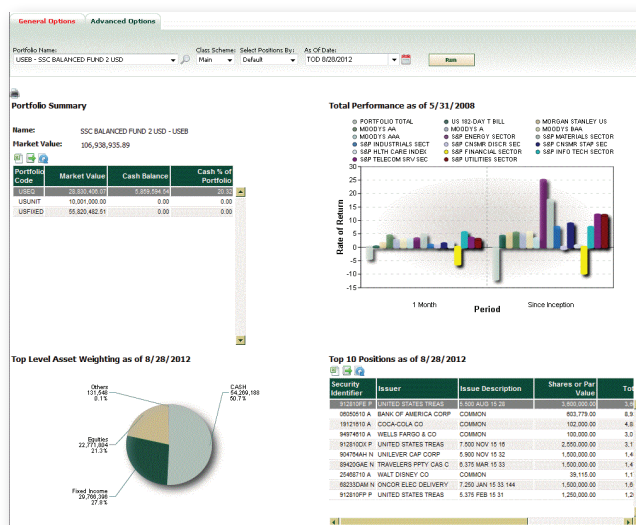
General Options | Advanced Options

Portfolio Name: USEB - SSC BALANCED FUND 2 USD
Class Scheme: Main
Select Positions By: Default
As Of Date: TOD 8/28/2012
Run

Portfolio Summary

Name: SSC BALANCED FUND 2 USD - USEB
Market Value: 106,938,935.89

| Portfolio Code | Market Value | Cash Balance | Cash % of Portfolio |
|---|---|---|---|
| USEQ | 28,830,406.07 | 5,859,594.64 | 20.32 |
| USUNIT | 10,001,000.00 | 0.00 | 0.00 |
| USFIXED | 55,820,482.51 | 0.00 | 0.00 |

Total Performance as of 5/31/2008

PORTFOLIO TOTAL
US 182-DAY T BILL
MORGAN STANLEY US
MOODYS AA
MOODYS A
MOODYS BAA
MOODYS AAA
S&P ENERGY SECTOR
S&P MATERIALS SECTOR
S&P INDUSTRIALS SECT
S&P CNSMR DISCR SEC
S&P CNSMR STAP SEC
S&P HLTH CARE INDEX
S&P FINANCIAL SECTOR
S&P INFO TECH SECTOR
S&P TELECOM SRV SEC
S&P UTILITIES SECTOR

Rate of Return
25
20
15
10
5
0
-5
-10
-15
1 Month
Since Inception
Period

Top Level Asset Weighting as of 8/28/2012

Others 131,548 0.1%
CASH 54,209,188 50.7%
Equities 22,771,804 21.3%
Fixed Income 29,766,396 27.8%

Top 10 Positions as of 8/28/2012

| Security Identifier | Issuer | Issue Description | Shares or Par Value | Tot |
|---|---|---|---|---|
| 912810FE P | UNITED STATES TREAS | 5.500 AUG 15 28 | 3,600,000.00 | |
| 06050510 A | BANK OF AMERICA CORP | COMMON | 603,779.00 | 6,9 |
| 19121610 A | COCA-COLA CO | COMMON | 102,000.00 | 4,6 |
| 94974610 A | WELLS FARGO & CO | COMMON | 100,000.00 | 3,0 |
| 912810DX P | UNITED STATES TREAS | 7.500 NOV 15 16 | 2,550,000.00 | 3,1 |
| 904764AH N | UNILEVER CAP CORP | 5.900 NOV 15 32 | 1,500,000.00 | 1,4 |
| 89420GAE N | TRAVELERS PPTY CAS C | 6.375 MAR 15 33 | 1,500,000.00 | 1,4 |
| 25468710 A | WALT DISNEY CO | COMMON | 39,115.00 | 1,1 |
| 68233DAM N | ONCOR ELEC DELIVERY | 7.250 JAN 15 33 144 | 1,500,000.00 | 1,6 |
| 912810FP P | UNITED STATES TREAS | 5.375 FEB 15 31 | 1,250,000.00 | 1,6 |